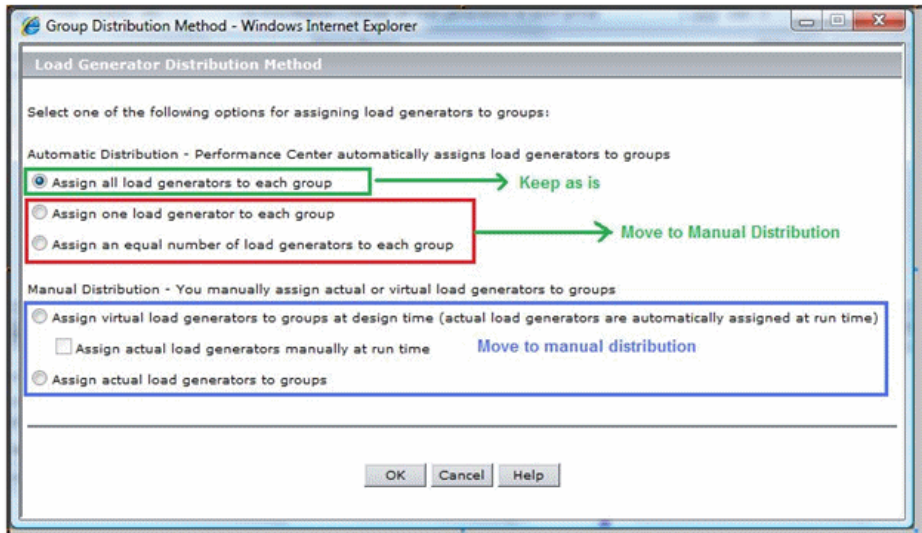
Group Distribution Method - Windows Internet Explorer

Load Generator Distribution Method

Select one of the following options for assigning load generators to groups:

Automatic Distribution - Performance Center automatically assigns load generators to groups

Assign all load generators to each group

Keep as is

Assign one load generator to each group

Assign an equal number of load generators to each group

Move to Manual Distribution

Manual Distribution - You manually assign actual or virtual load generators to groups

Assign virtual load generators to groups at design time (actual load generators are automatically assigned at run time)

Assign actual load generators manually at run time

Move to manual distribution

Assign actual load generators to groups

OK Cancel Help